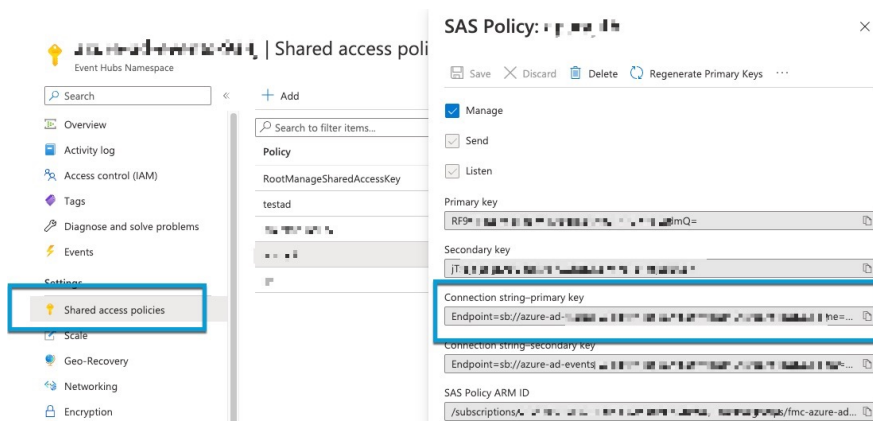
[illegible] | Shared access poli
Event Hubs Namespace

Search

Overview

Activity log

Access control (IAM)

Tags

Diagnose and solve problems

Events

Settings

Shared access policies

Scale

Geo-Recovery

Networking

Encryption

+ Add

Search to filter items...

Policy

RootManageSharedAccessKey

testad

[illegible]

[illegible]

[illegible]

SAS Policy: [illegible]

Save Discard Delete Regenerate Primary Keys ···

Manage

Send

Listen

Primary key

RF9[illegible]lmQ=

Secondary key

jT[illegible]

Connection string–primary key

Endpoint=sb://azure-ad-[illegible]me=...

Connection string–secondary key

Endpoint=sb://azure-ad-events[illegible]...

SAS Policy ARM ID

/subscriptions/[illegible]/fmc-azure-ad...